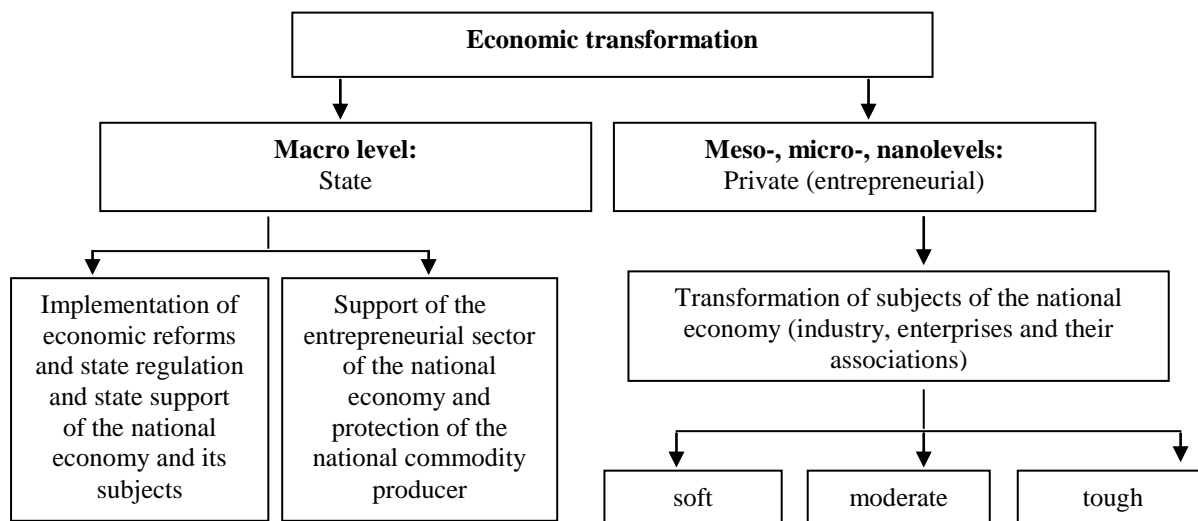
**Economic transformation**

**Macro level:**
State

**Meso-, micro-, nanolevels:**
Private (entrepreneurial)

Implementation of economic reforms and state regulation and state support of the national economy and its subjects

Support of the entrepreneurial sector of the national economy and protection of the national commodity producer

Transformation of subjects of the national economy (industry, enterprises and their associations)

soft

moderate

tough